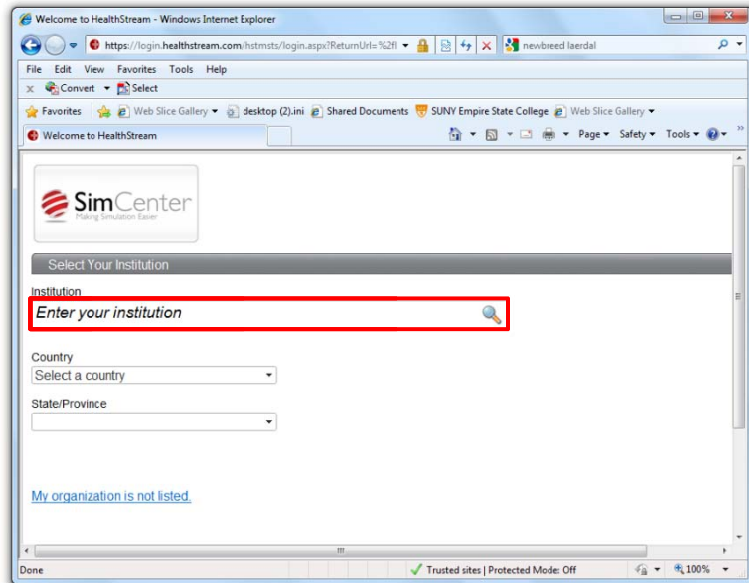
Welcome to HealthStream - Windows Internet Explorer

https://login.healthstream.com/hstmsts/login.aspx?ReturnUrl=%2fl

newbreed laerdal

File Edit View Favorites Tools Help

Convert Select

Favorites Web Slice Gallery desktop (2).ini Shared Documents SUNY Empire State College Web Slice Gallery

Welcome to HealthStream

Page Safety Tools

SimCenter
Making Simulation Easier

Select Your Institution

Institution

Enter your institution

Country

Select a country

State/Province

My organization is not listed.

Done Trusted sites | Protected Mode: Off 100%